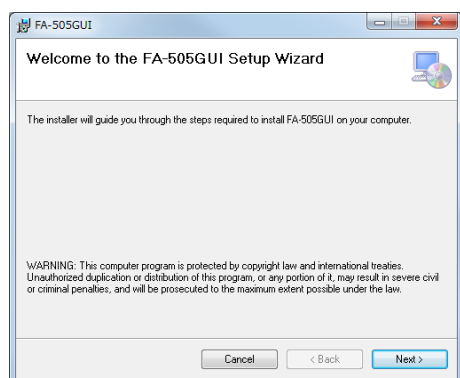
FA-505GUI

Welcome to the FA-505GUI Setup Wizard

The installer will guide you through the steps required to install FA-505GUI on your computer.

WARNING: This computer program is protected by copyright law and international treaties. Unauthorized duplication or distribution of this program, or any portion of it, may result in severe civil or criminal penalties, and will be prosecuted to the maximum extent possible under the law.

Cancel
< Back
Next >